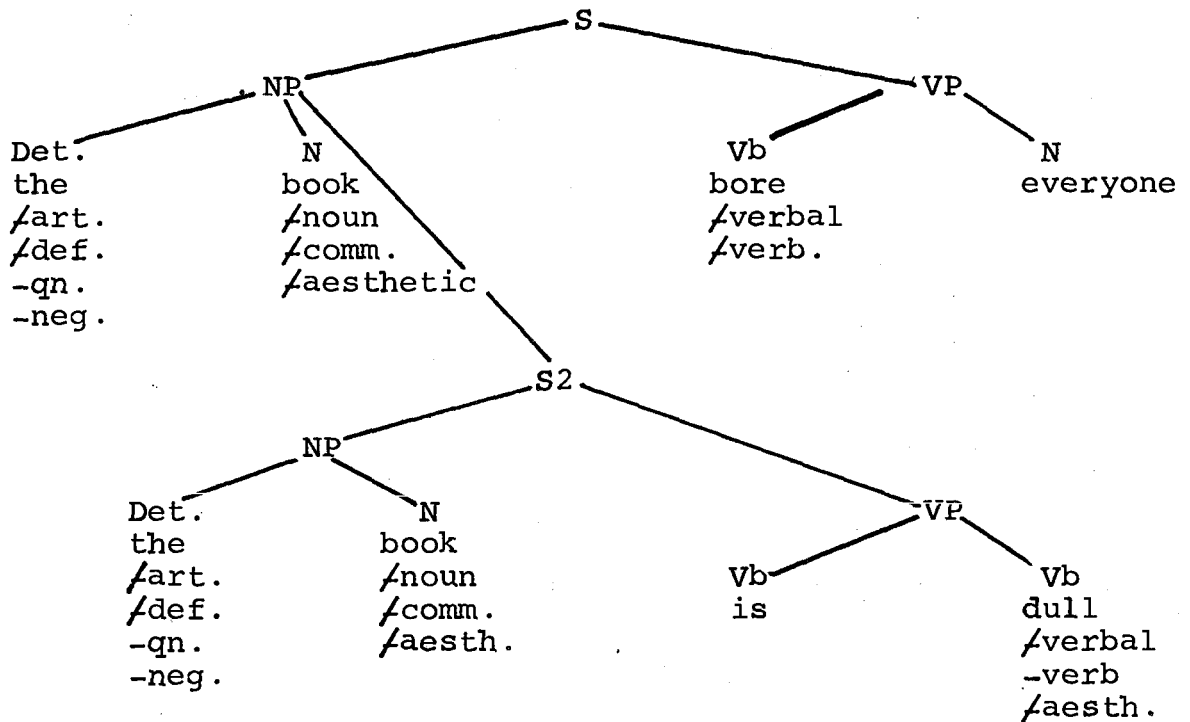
S

NP

VP

Det.
the
+art.
+def.
-qn.
-neg.

N
book
+noun
+comm.
+aesthetic

Vb
bore
+verbal
+verb.

N
everyone

S2

NP

VP

Det.
the
+art.
+def.
-qn.
-neg.

N
book
+noun
+comm.
+aesth.

Vb
is

Vb
dull
+verbal
-verb
+aesth.